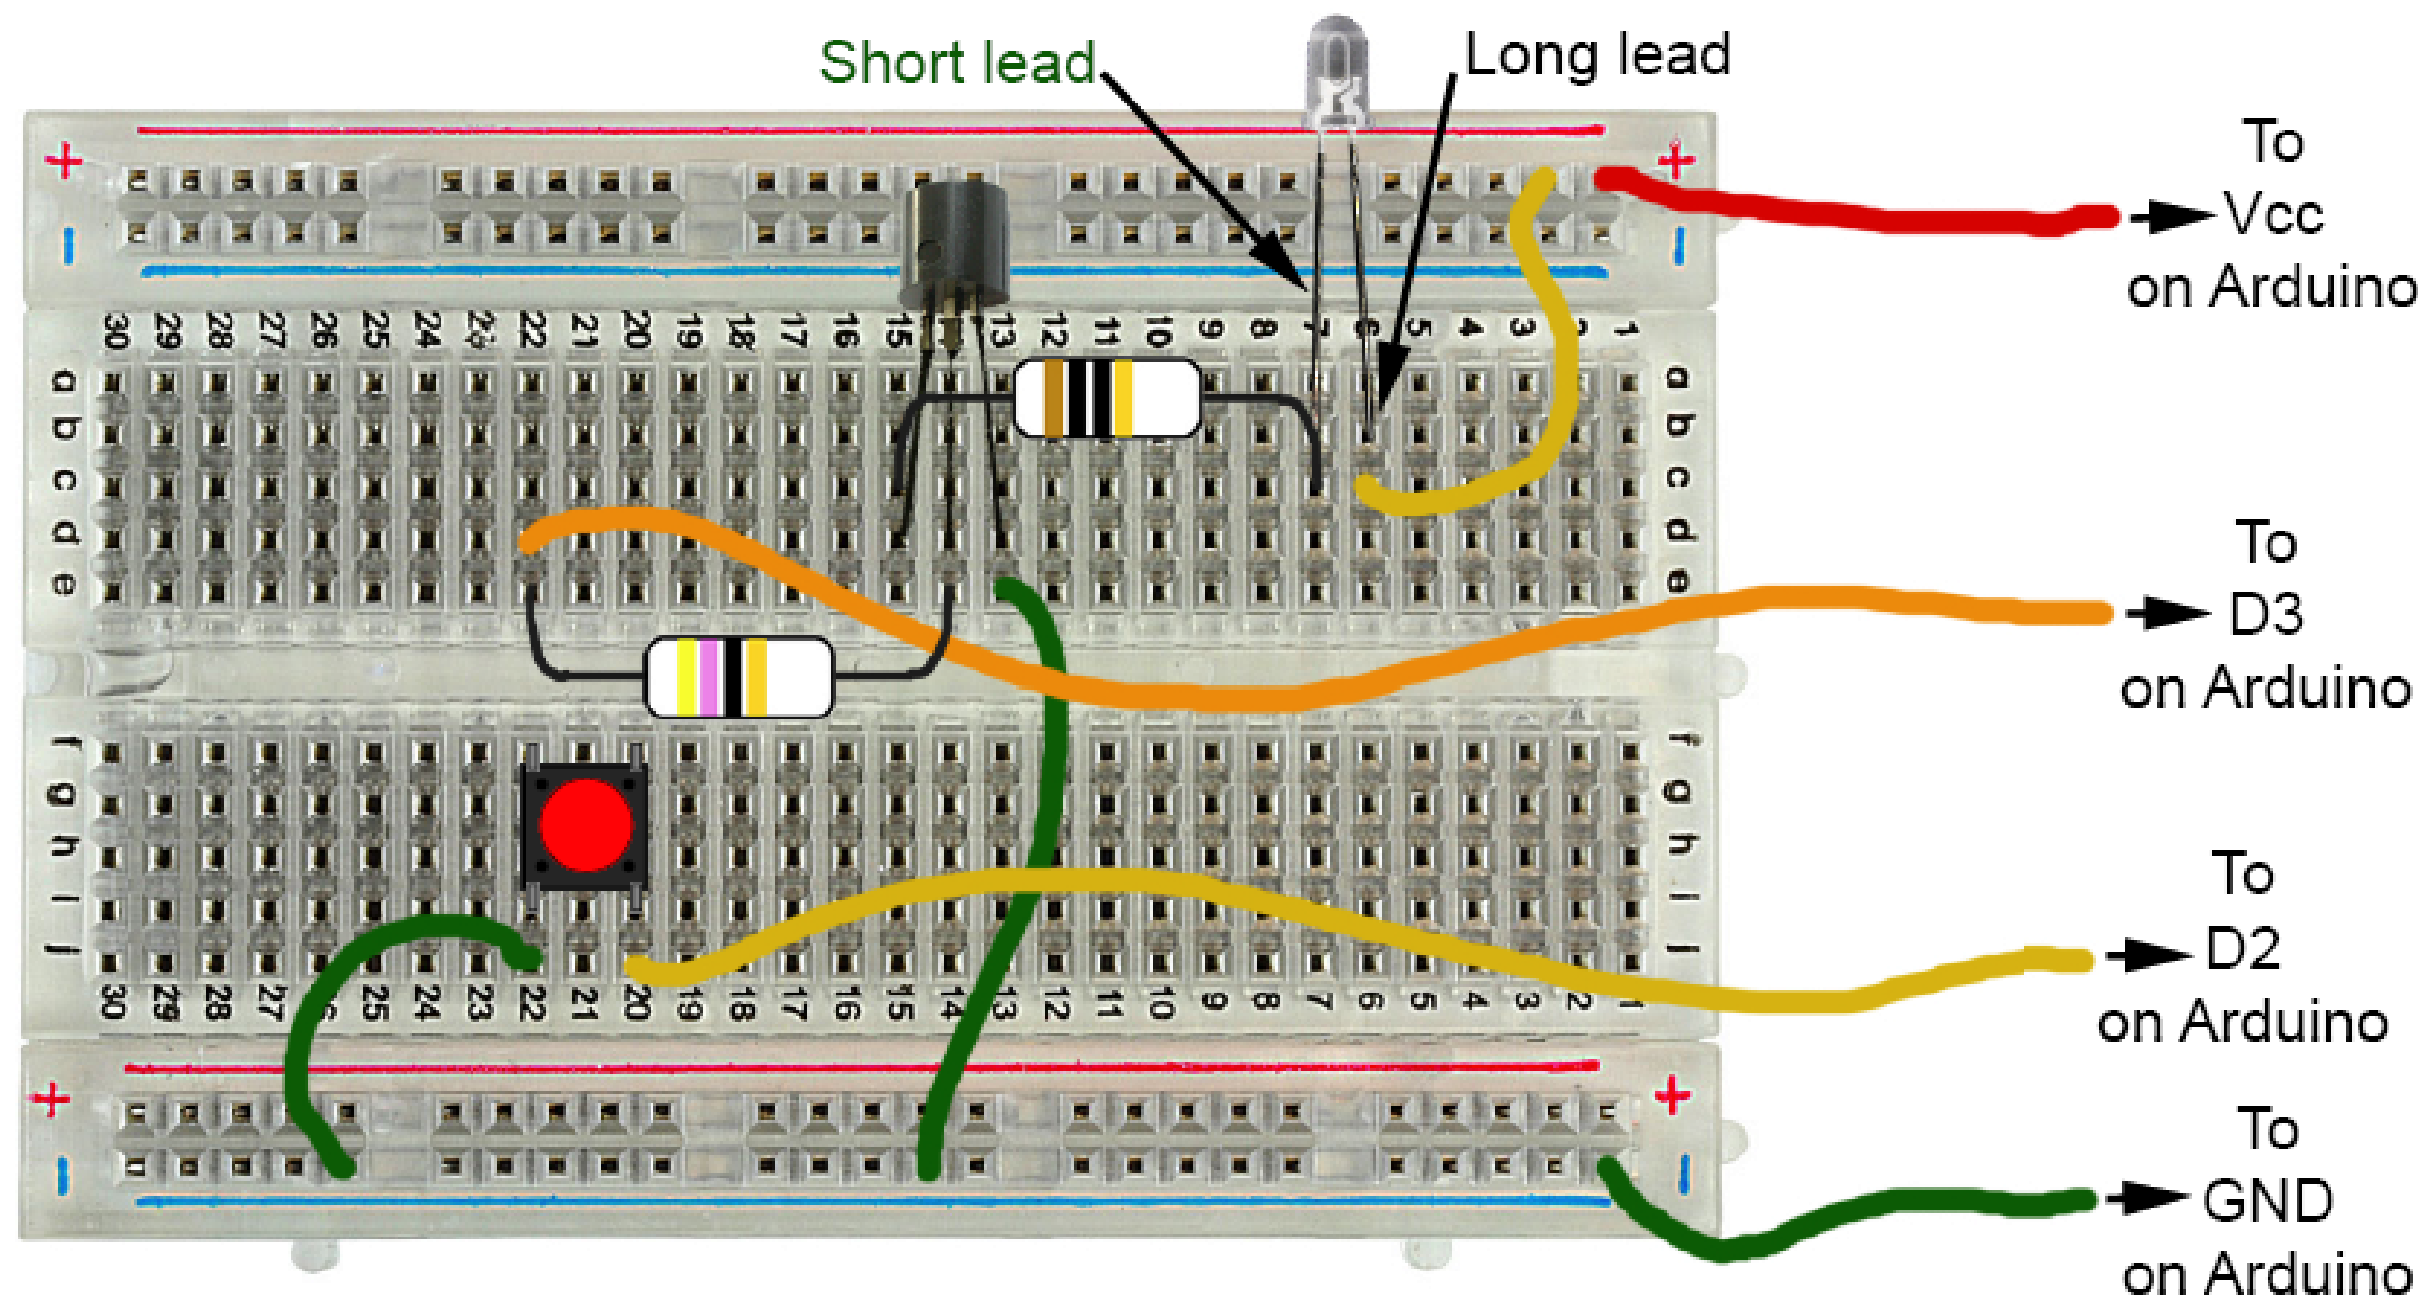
Short lead

Long lead

To Vcc on Arduino

To D3 on Arduino

To D2 on Arduino

To GND on Arduino

+ +
- -

30 29 28 27 26 25 24 23 22 21 20 19 18 17 16 15 14 13 12 11 10 9 8 7 6 5 4 3 2 1

a b c d e

f g h i j

30 29 28 27 26 25 24 23 22 21 20 19 18 17 16 15 14 13 12 11 10 9 8 7 6 5 4 3 2 1

+ +
- -